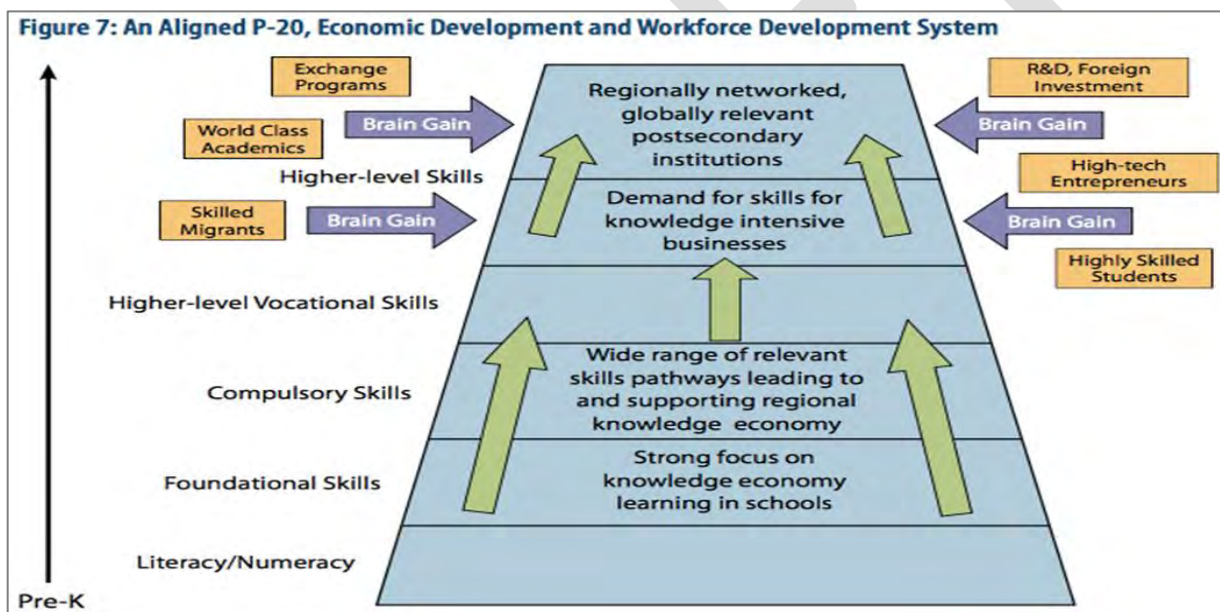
Figure 7: An Aligned P-20, Economic Development and Workforce Development System

Exchange Programs

World Class Academics

Brain Gain

Higher-level Skills

Skilled Migrants

Brain Gain

Regionally networked, globally relevant postsecondary institutions

Demand for skills for knowledge intensive businesses

R&D, Foreign Investment

Brain Gain

High-tech Entrepreneurs

Brain Gain

Highly Skilled Students

Higher-level Vocational Skills

Compulsory Skills

Wide range of relevant skills pathways leading to and supporting regional knowledge economy

Foundational Skills

Strong focus on knowledge economy learning in schools

Literacy/Numeracy

Pre-K